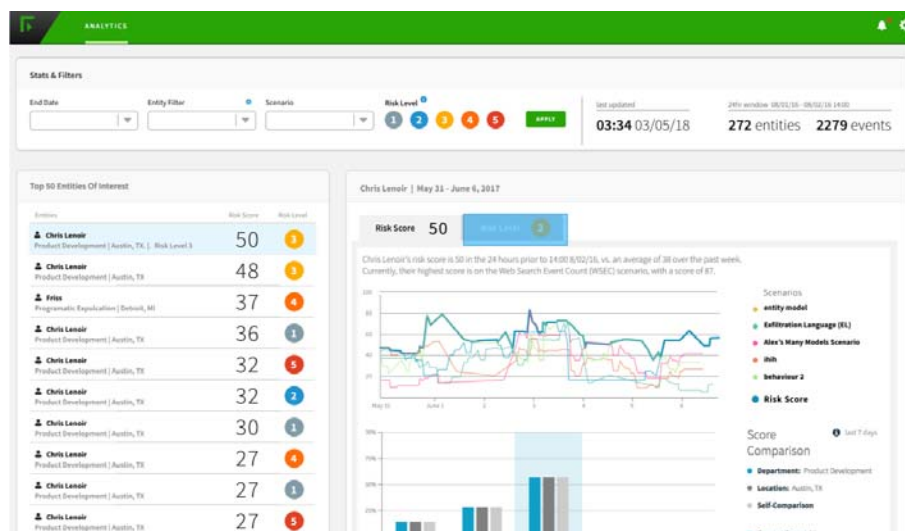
ANALYTICS

Stats & Filters

End Date
Entity Filter
Scenario
Risk Level
1 2 3 4 5
APPLY

last updated
03:34 03/05/18

24hr window 08/01/16 - 08/02/16 14:00
272 entities 2279 events

Top 50 Entities Of Interest

| Entities | Risk Score | Risk Level |
|---|---|---|
| Chris Lenoir Product Development \| Austin, TX \| Risk Level 3 | 50 | 3 |
| Chris Lenoir Product Development \| Austin, TX | 48 | 3 |
| Friss Programatic Expulsion \| Detroit, MI | 37 | 4 |
| Chris Lenoir Product Development \| Austin, TX | 36 | 1 |
| Chris Lenoir Product Development \| Austin, TX | 32 | 5 |
| Chris Lenoir Product Development \| Austin, TX | 32 | 2 |
| Chris Lenoir Product Development \| Austin, TX | 30 | 1 |
| Chris Lenoir Product Development \| Austin, TX | 27 | 4 |
| Chris Lenoir Product Development \| Austin, TX | 27 | 1 |
| Chris Lenoir Product Development \| Austin, TX | 27 | 5 |

Chris Lenoir | May 31 - June 6, 2017

Risk Score 50
Risk Level 3

Chris Lenoir's risk score is 50 in the 24 hours prior to 14:00 8/02/16, vs. an average of 38 over the past week. Currently, their highest score is on the Web Search Event Count (WSEC) scenario, with a score of 87.

100
80
60
40
20
May 31
June 1

Scenarios
entity model
Exfiltration Language (EL)
Alex's Many Models Scenario
ihih
behaviour 2
Risk Score

100%
75%
50%
25%

Score Comparison
last 7 days
Department: Product Development
Location: Austin, TX
Self-Comparison